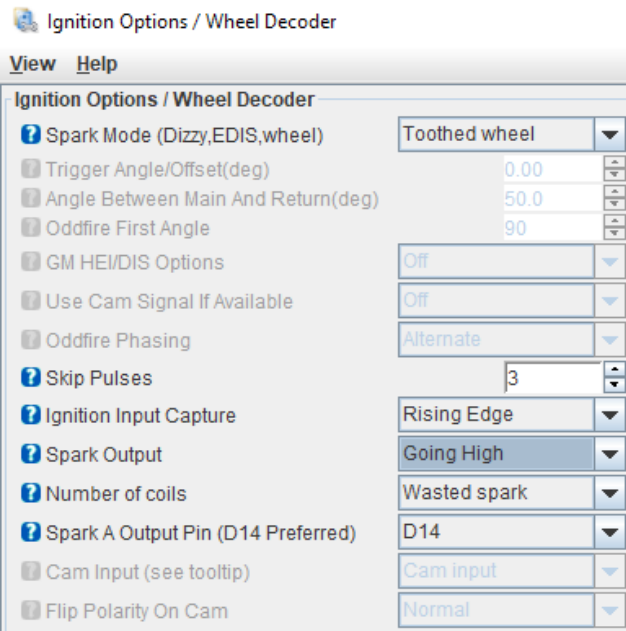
Ignition Options / Wheel Decoder

View Help

Ignition Options / Wheel Decoder

Spark Mode (Dizzy,EDIS,wheel) | Toothed wheel
Trigger Angle/Offset(deg) | 0.00
Angle Between Main And Return(deg) | 50.0
Oddfire First Angle | 90
GM HEI/DIS Options | Off
Use Cam Signal If Available | Off
Oddfire Phasing | Alternate
Skip Pulses | 3
Ignition Input Capture | Rising Edge
Spark Output | Going High
Number of coils | Wasted spark
Spark A Output Pin (D14 Preferred) | D14
Cam Input (see tooltip) | Cam input
Flip Polarity On Cam | Normal